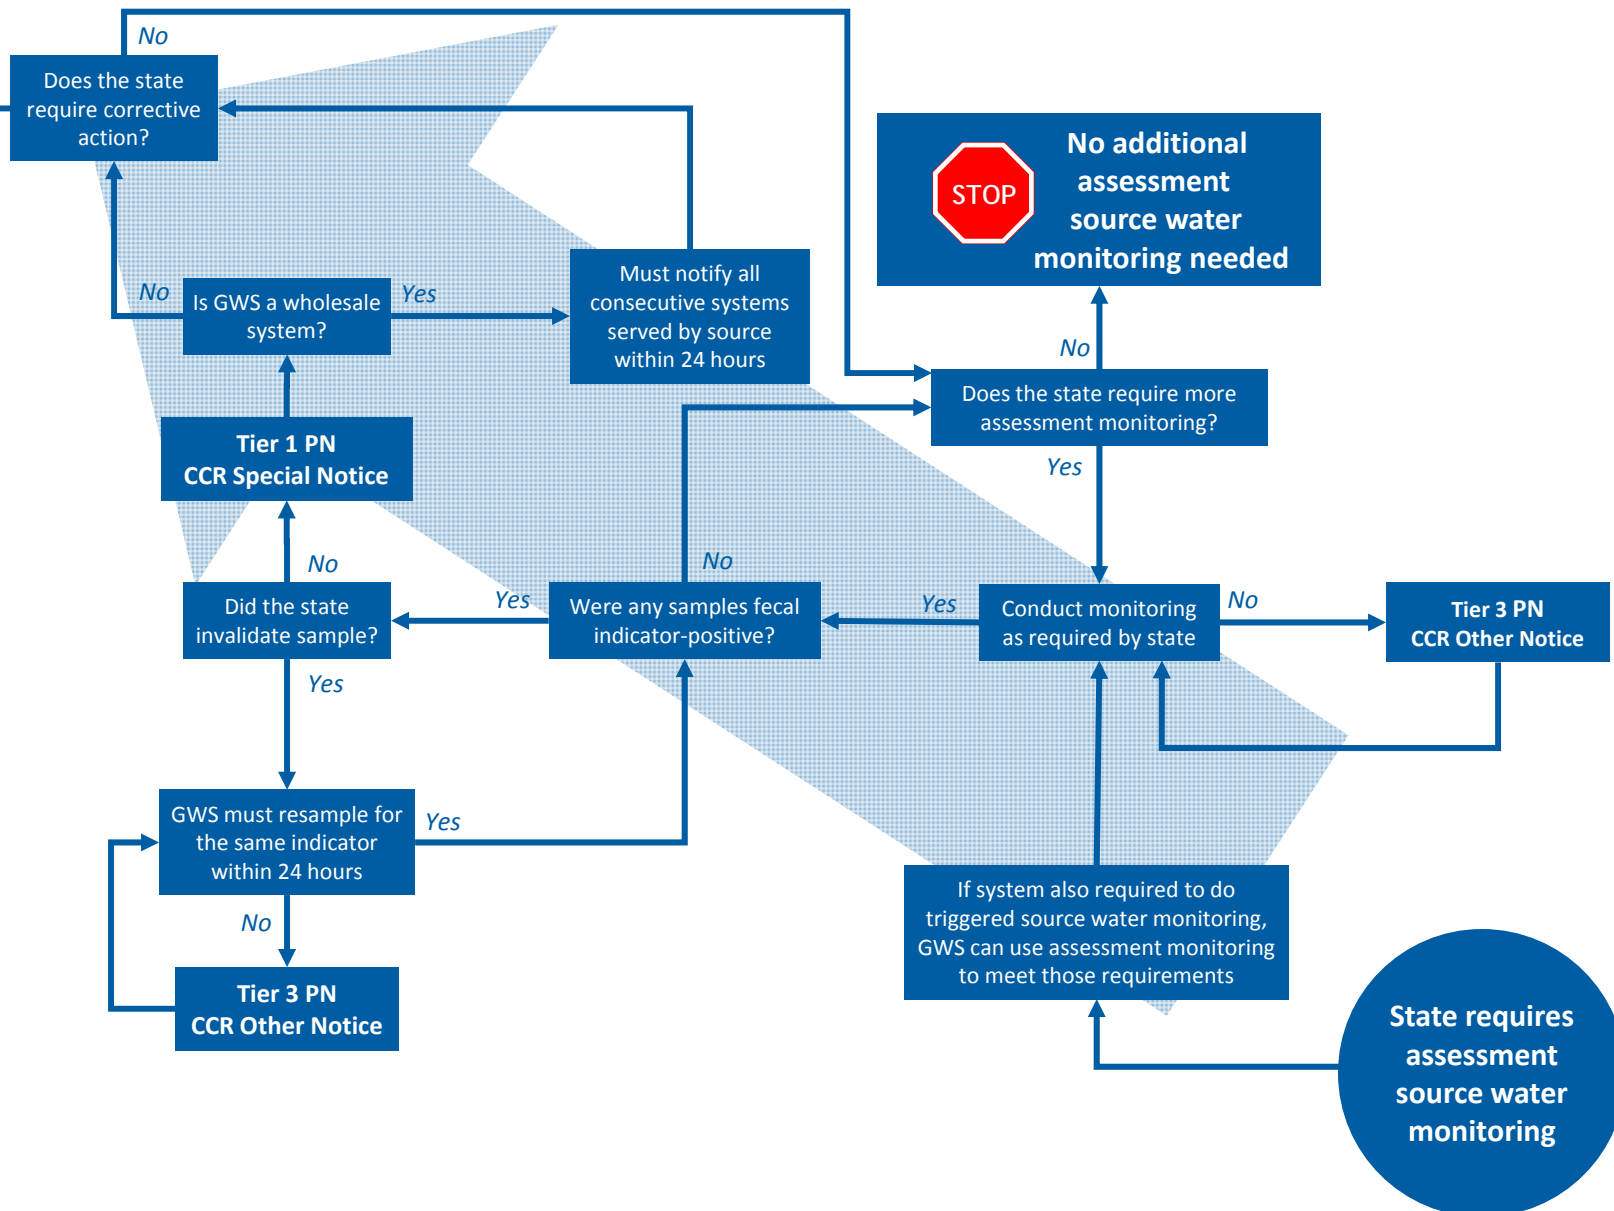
No

Does the state require corrective action?

STOP

No additional assessment source water monitoring needed

No

Is GWS a wholesale system?

Yes

Must notify all consecutive systems served by source within 24 hours

No

Does the state require more assessment monitoring?

Yes

Tier 1 PN
CCR Special Notice

No

No

Did the state invalidate sample?

Yes

Were any samples fecal indicator-positive?

Yes

Conduct monitoring as required by state

No

Tier 3 PN
CCR Other Notice

Yes

GWS must resample for the same indicator within 24 hours

Yes

No

Tier 3 PN
CCR Other Notice

If system also required to do triggered source water monitoring, GWS can use assessment monitoring to meet those requirements

State requires assessment source water monitoring